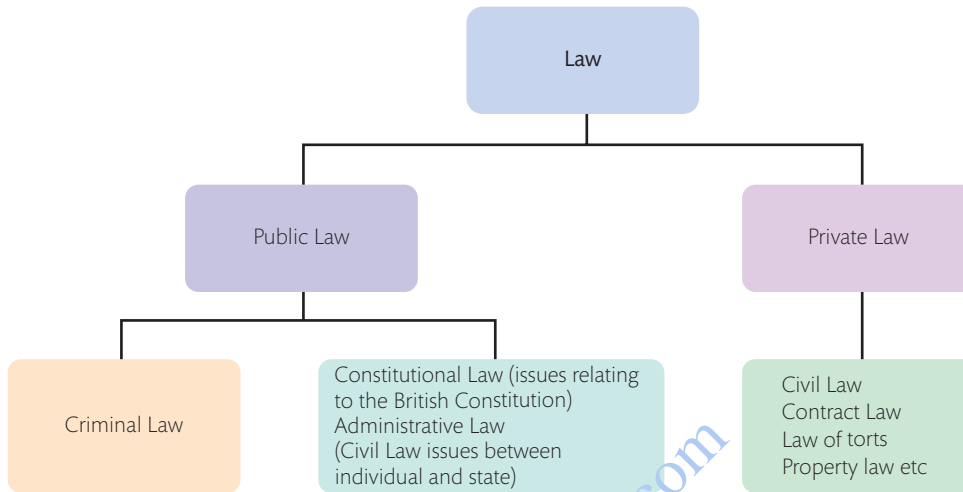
Law

Public Law

Private Law

Criminal Law

Constitutional Law (issues relating to the British Constitution)
Administrative Law
(Civil Law issues between individual and state)

Civil Law
Contract Law
Law of torts
Property law etc

.com